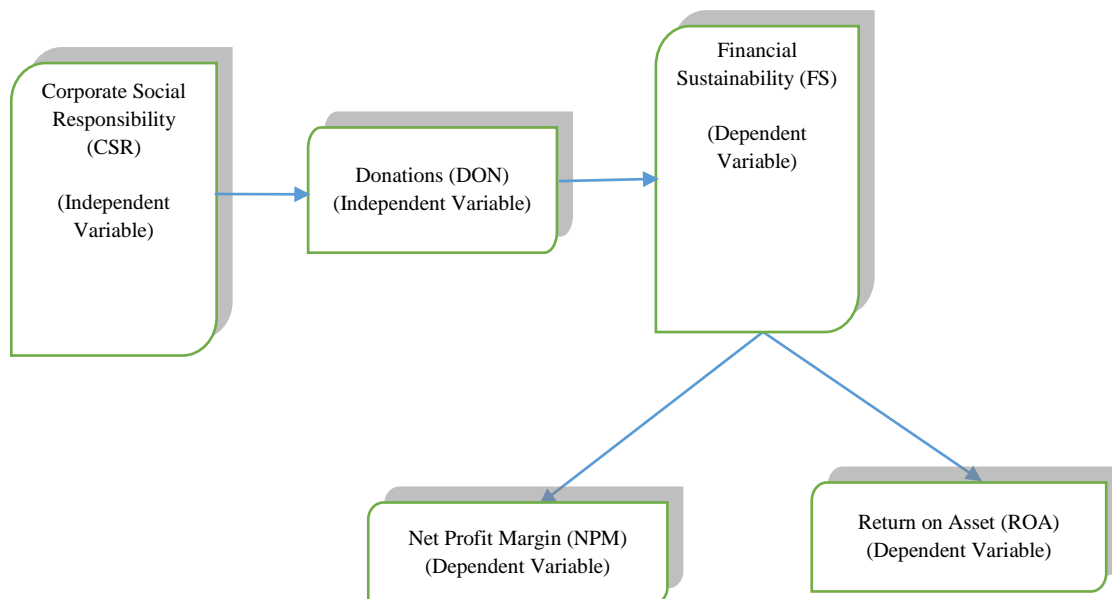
Corporate Social Responsibility (CSR)

(Independent Variable)

Donations (DON) (Independent Variable)

Financial Sustainability (FS)

(Dependent Variable)

Net Profit Margin (NPM) (Dependent Variable)

Return on Asset (ROA) (Dependent Variable)